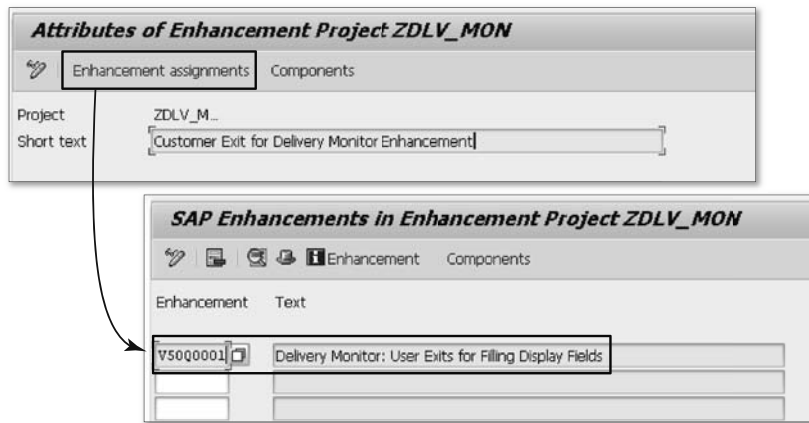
Attributes of Enhancement Project ZDLV_MON

Enhancement assignments Components

Project ZDLV_M...
Short text Customer Exit for Delivery Monitor Enhancement

SAP Enhancements in Enhancement Project ZDLV_MON

Enhancement Components

| Enhancement | Text |
|---|---|
| V50Q0001 | Delivery Monitor: User Exits for Filling Display Fields |
| | |
| | |